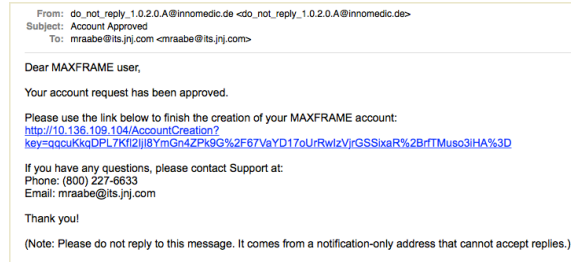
From: do_not_reply_1.0.2.0.A@innomedic.de <do_not_reply_1.0.2.0.A@innomedic.de>
Subject: Account Approved
To: mraabe@its.jnj.com <mraabe@its.jnj.com>

Dear MAXFRAME user,

Your account request has been approved.

Please use the link below to finish the creation of your MAXFRAME account:
http://10.136.109.104/AccountCreation?key=qqcuKkqDPL7Kfl2IjI8YmGn4ZPk9G%2F67VaYD17oUrRwIzVjrGSSixaR%2BrfTMuso3iHA%3D

If you have any questions, please contact Support at:
Phone: (800) 227-6633
Email: mraabe@its.jnj.com

Thank you!

(Note: Please do not reply to this message. It comes from a notification-only address that cannot accept replies.)